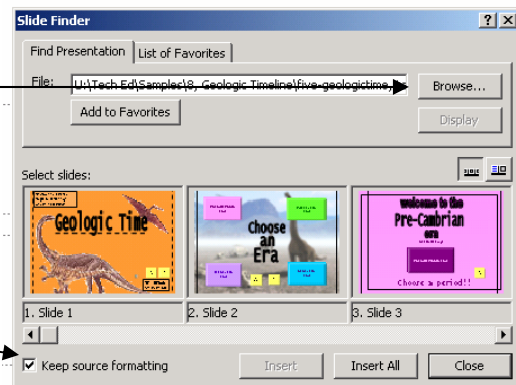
Slide Finder

? X

Find Presentation | List of Favorites

File: U:\Tech Ed\Samples\8, Geologic Timeline\five-geologictime,

Browse...

Add to Favorites

Display

Select slides:

Geologic Time

Choose an Era

welcome to the Pre-Cambrian era

Choose a period!!

1. Slide 1

2. Slide 2

3. Slide 3

Keep source formatting

Insert

Insert All

Close